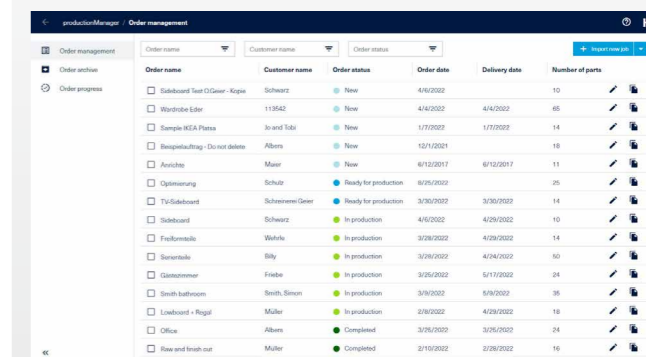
productionManager / Order management

Order management
Order archive
Order progress

Order name | Customer name | Order status

+ Import new job

| Order name | Customer name | Order status | Order date | Delivery date | Number of parts |
|---|---|---|---|---|---|
| Sideboard Test O.Geier - Kopie | Schwarz | New | 4/6/2022 | | 10 |
| Wardrobe Eder | 113542 | New | 4/4/2022 | 4/4/2022 | 65 |
| Sample IKEA Platsa | Jo and Tobi | New | 1/7/2022 | 1/7/2022 | 14 |
| Beispielauftrag - Do not delete | Albers | New | 12/1/2021 | | 18 |
| Anrichte | Maier | New | 6/12/2017 | 6/12/2017 | 11 |
| Optimierung | Schulz | Ready for production | 6/25/2022 | | 25 |
| TV-Sideboard | Schreinerei Geier | Ready for production | 3/30/2022 | 3/30/2022 | 14 |
| Sideboard | Schwarz | In production | 4/6/2022 | 4/29/2022 | 10 |
| Freiformteile | Wehrle | In production | 3/28/2022 | 4/29/2022 | 14 |
| Serienteile | Billy | In production | 3/28/2022 | 4/24/2022 | 50 |
| Gästezimmer | Friebe | In production | 3/25/2022 | 5/17/2022 | 24 |
| Smith bathroom | Smith, Simon | In production | 3/9/2022 | 5/9/2022 | 35 |
| Lowboard + Regal | Müller | In production | 2/8/2022 | 4/29/2022 | 18 |
| Office | Albers | Completed | 3/25/2022 | 3/25/2022 | 24 |
| Raw and finish cut | Müller | Completed | 2/10/2022 | 2/28/2022 | 16 |

«